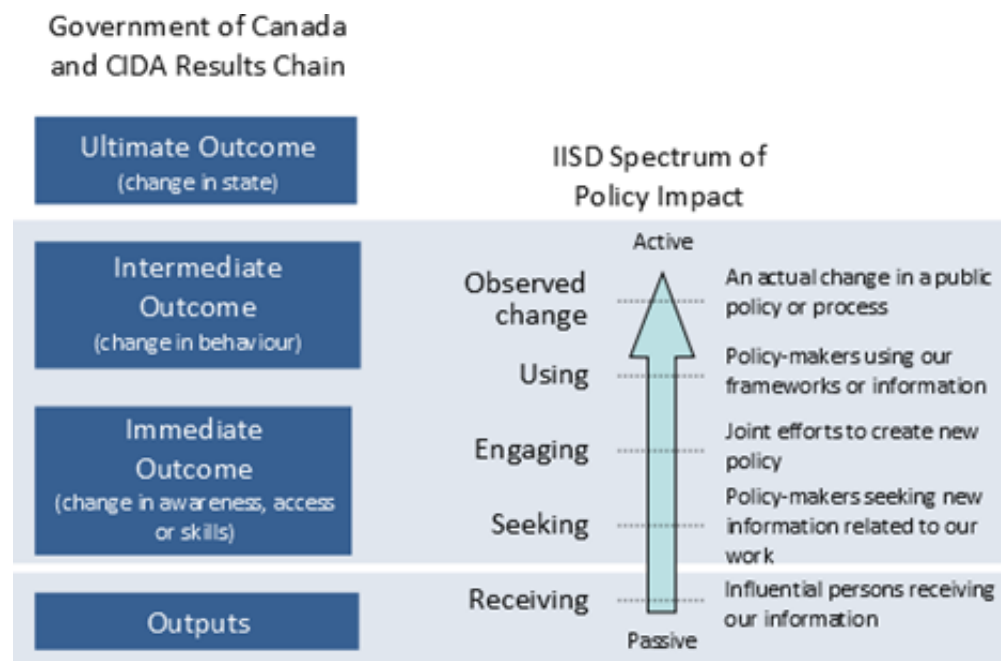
Government of Canada and CIDA Results Chain

Ultimate Outcome
(change in state)

Intermediate Outcome
(change in behaviour)

Immediate Outcome
(change in awareness, access or skills)

Outputs

IISD Spectrum of Policy Impact

Active

Observed change
An actual change in a public policy or process

Using
Policy-makers using our frameworks or information

Engaging
Joint efforts to create new policy

Seeking
Policy-makers seeking new information related to our work

Receiving
Influential persons receiving our information

Passive